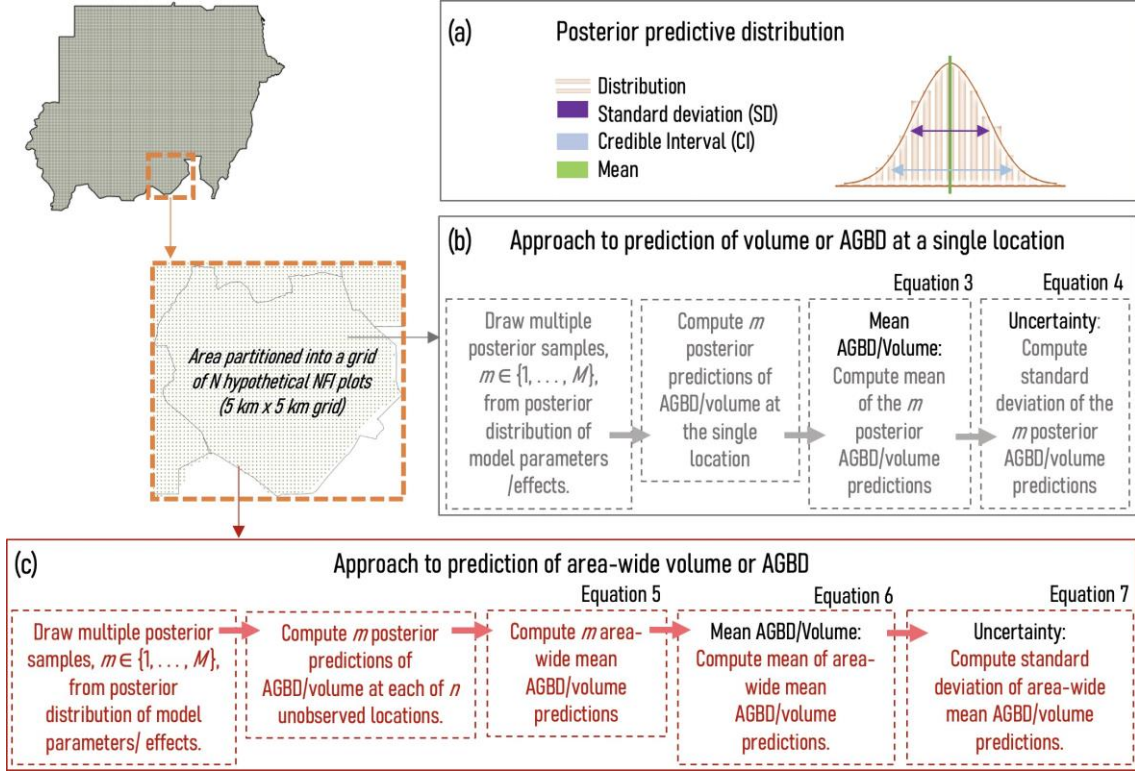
(a) Posterior predictive distribution

Distribution
Standard deviation (SD)
Credible Interval (CI)
Mean

Area partitioned into a grid of N hypothetical NFI plots (5 km x 5 km grid)

(b) Approach to prediction of volume or AGBD at a single location

Equation 3

Equation 4

Draw multiple posterior samples, $m \in \{1, \ldots, M\}$, from posterior distribution of model parameters /effects.

Compute $m$ posterior predictions of AGBD/volume at the single location

Mean AGBD/Volume: Compute mean of the $m$ posterior AGBD/volume predictions

Uncertainty: Compute standard deviation of the $m$ posterior AGBD/volume predictions

(c) Approach to prediction of area-wide volume or AGBD

Equation 5

Equation 6

Equation 7

Draw multiple posterior samples, $m \in \{1, \ldots, M\}$, from posterior distribution of model parameters/ effects.

Compute $m$ posterior predictions of AGBD/volume at each of $n$ unobserved locations.

Compute $m$ area-wide mean AGBD/volume predictions

Mean AGBD/Volume: Compute mean of area-wide mean AGBD/volume predictions.

Uncertainty: Compute standard deviation of area-wide mean AGBD/volume predictions.